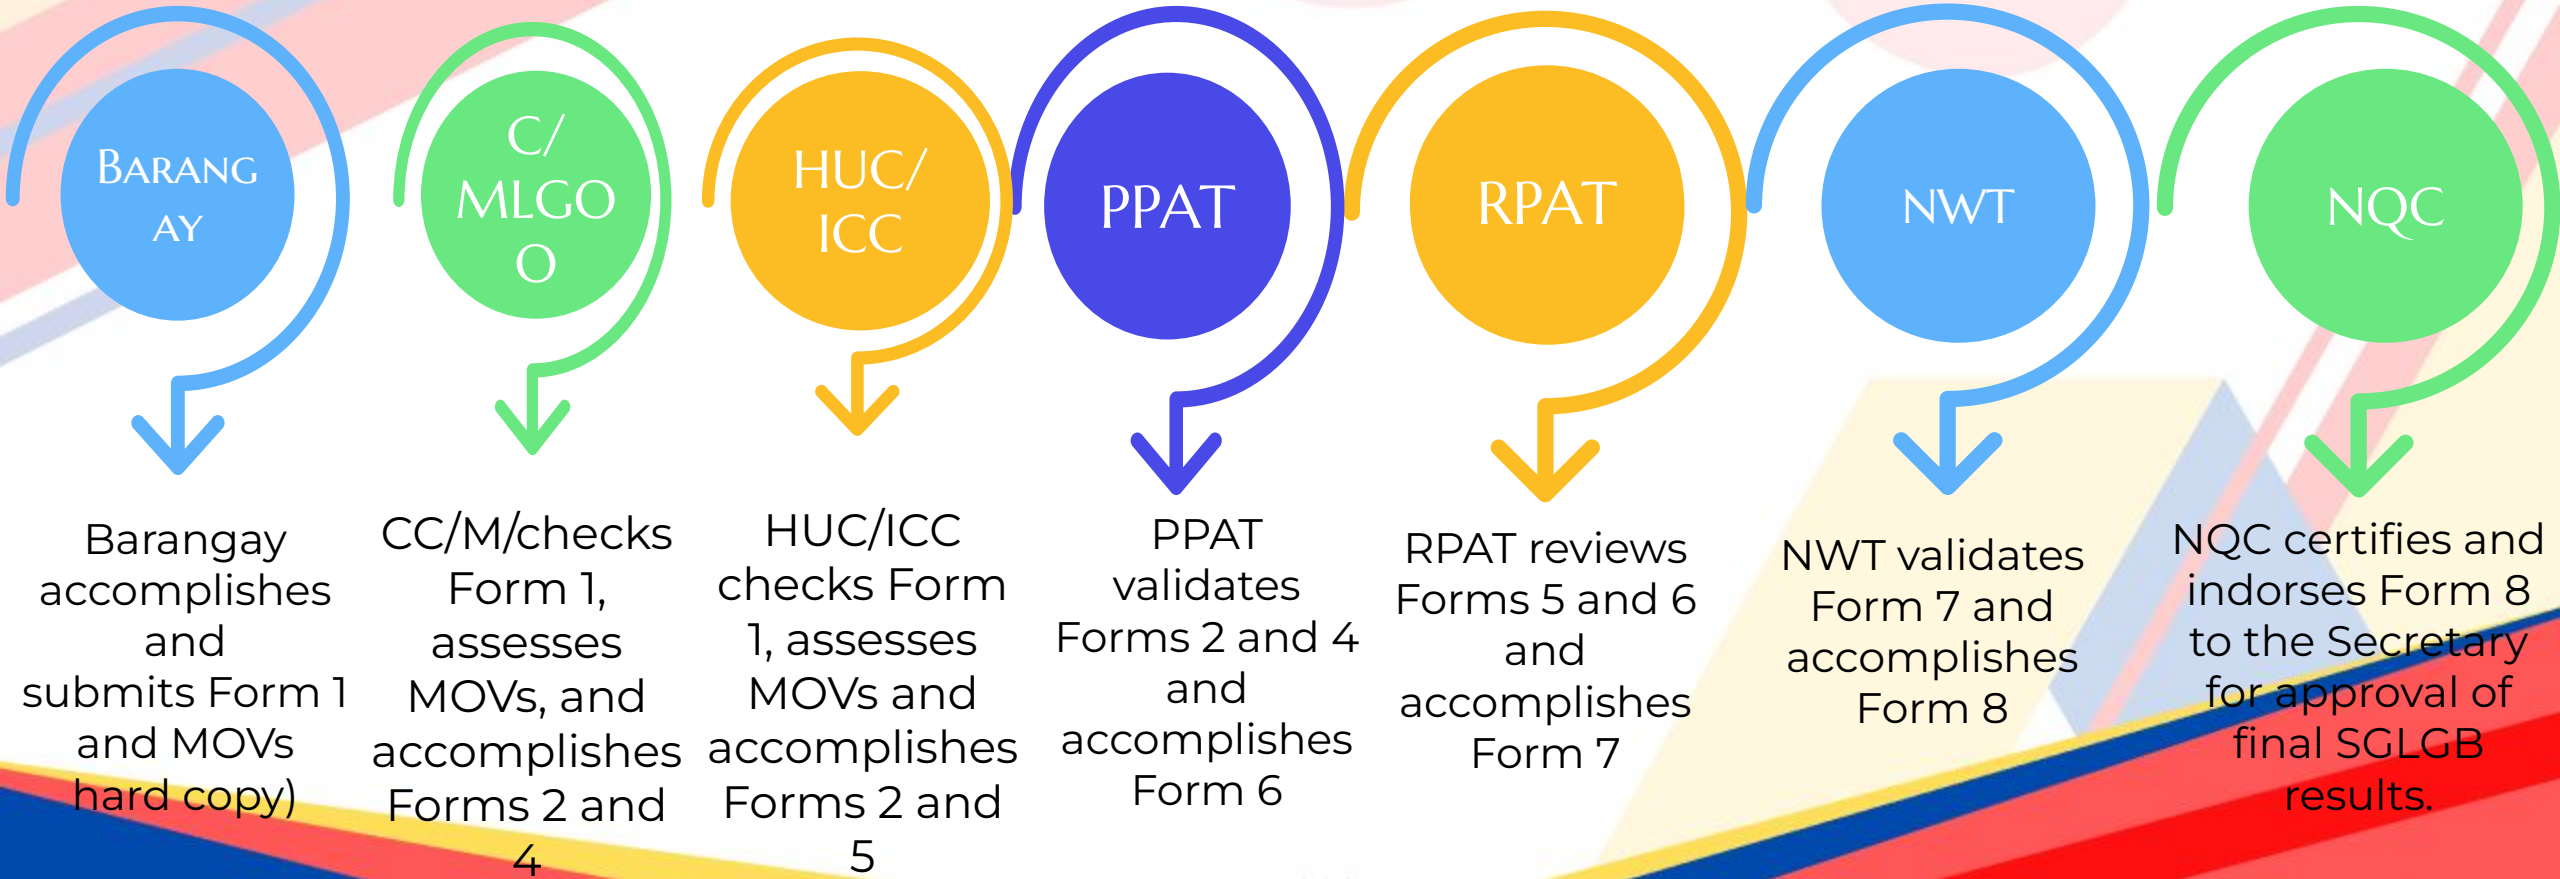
BARANG AY

C/ MLGO O

HUC/ ICC

PPAT

RPAT

NWT

NQC

Barangay accomplishes and submits Form 1 and MOVs hard copy)

CC/M/checks Form 1, assesses MOVs, and accomplishes Forms 2 and 4

HUC/ICC checks Form 1, assesses MOVs and accomplishes Forms 2 and 5

PPAT validates Forms 2 and 4 and accomplishes Form 6

RPAT reviews Forms 5 and 6 and accomplishes Form 7

NWT validates Form 7 and accomplishes Form 8

NQC certifies and indorses Form 8 to the Secretary for approval of final SGLGB results.